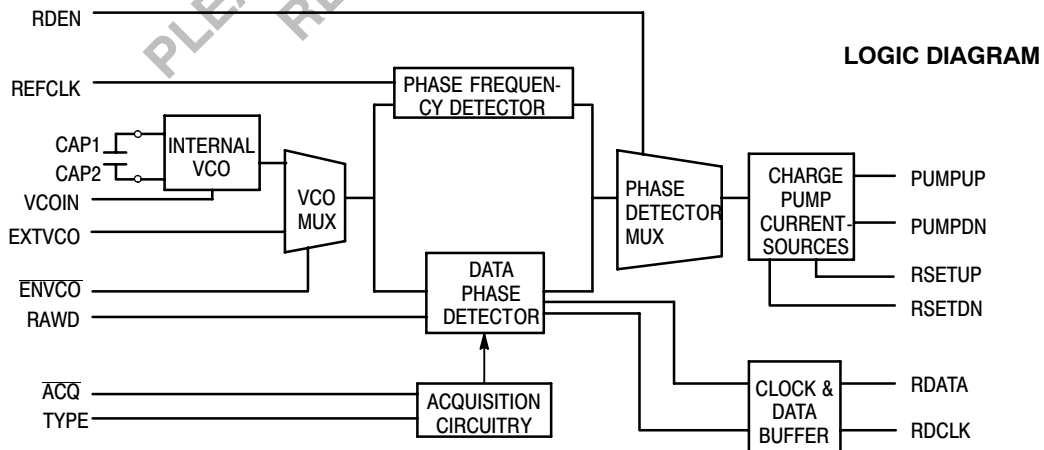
PLEA RE

LOGIC DIAGRAM

RDEN
REFCLK
PHASE FREQUENCY DETECTOR
CAP1
CAP2
INTERNAL VCO
VCOIN
EXTVCO
VCO MUX
$\overline{ENVCO}$
RAWD
DATA PHASE DETECTOR
PHASE DETECTOR MUX
CHARGE PUMP CURRENT-SOURCES
PUMPUP
PUMPDN
RSETUP
RSETDN
$\overline{ACQ}$
TYPE
ACQUISITION CIRCUITRY
CLOCK & DATA BUFFER
RDATA
RDCLK